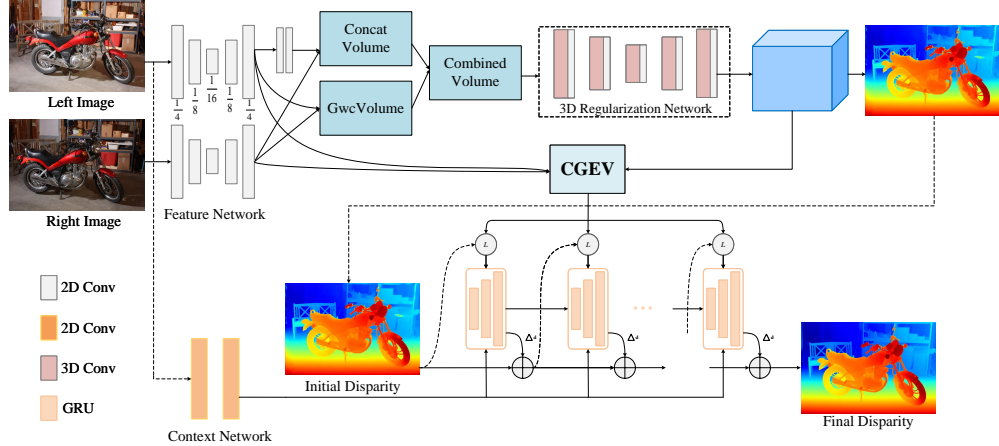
Left Image

Right Image

$\frac{1}{4}$ $\frac{1}{8}$ $\frac{1}{16}$ $\frac{1}{8}$ $\frac{1}{4}$

Feature Network

Concat Volume

GwcVolume

Combined Volume

3D Regularization Network

CGEV

$L$ $L$ $L$

$\Delta_d$ $\Delta_d$ $\Delta_d$

2D Conv

2D Conv

3D Conv

GRU

Initial Disparity

Context Network

Final Disparity